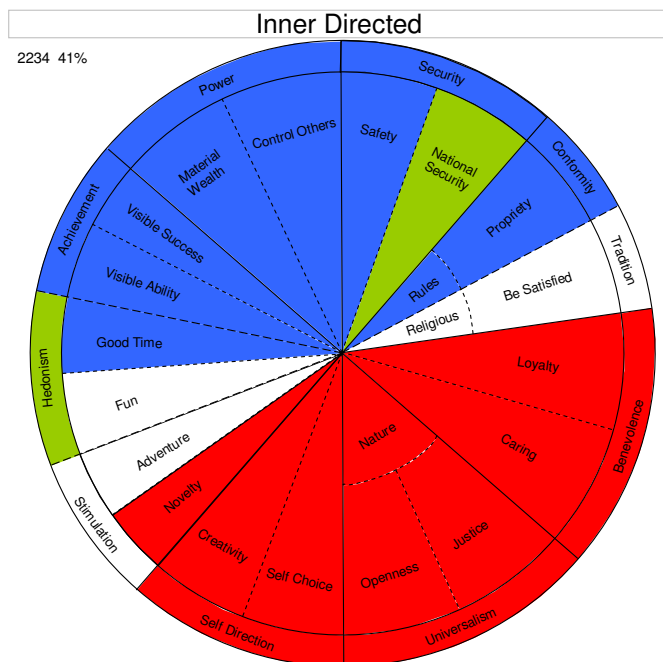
Inner Directed

2234 41%

Power
Security
Conformity
Tradition
Benevolence
Universalism
Self Direction
Stimulation
Hedonism
Achievement

Control Others
Material Wealth
Safety
National Security
Propriety
Rules
Be Satisfied
Religious
Loyalty
Caring
Nature
Justice
Openness
Self Choice
Creativity
Novelty
Adventure
Fun
Good Time
Visible Ability
Visible Success